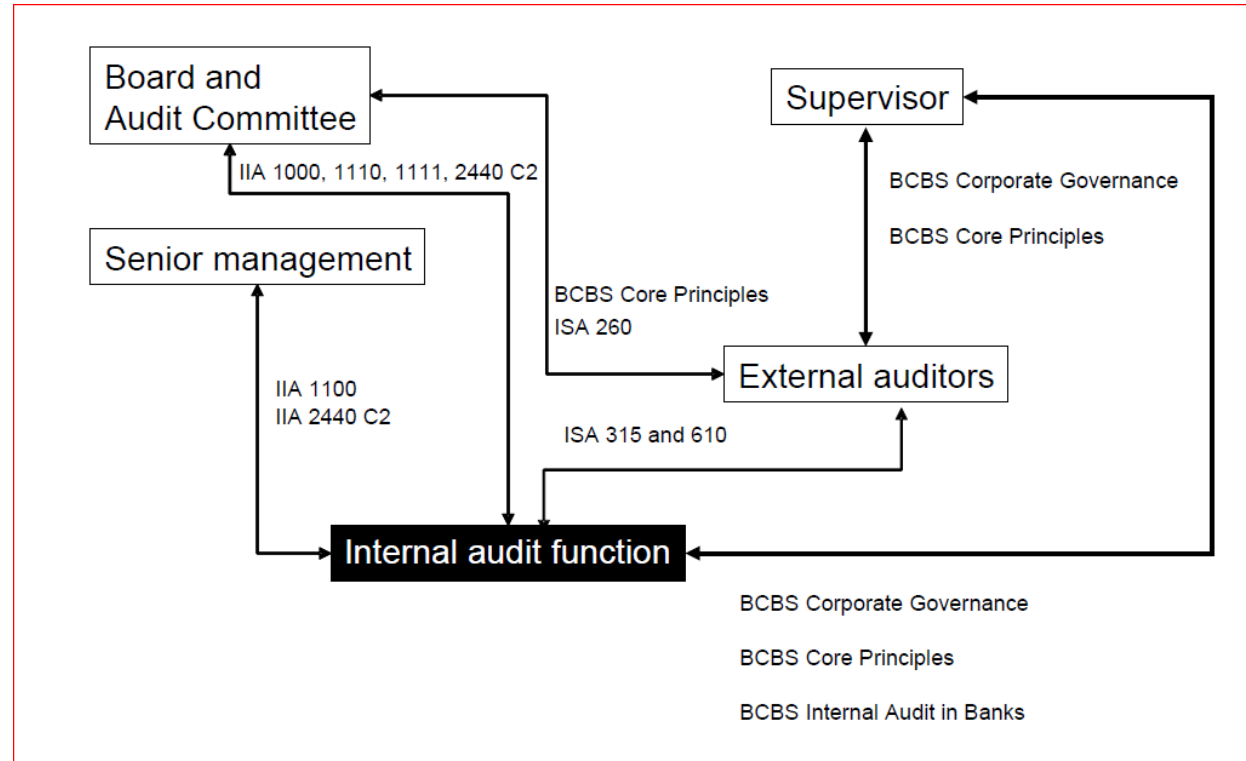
Board and Audit Committee

Supervisor

IIA 1000, 1110, 1111, 2440 C2

BCBS Corporate Governance

BCBS Core Principles

Senior management

BCBS Core Principles
ISA 260

External auditors

IIA 1100
IIA 2440 C2

ISA 315 and 610

Internal audit function

BCBS Corporate Governance

BCBS Core Principles

BCBS Internal Audit in Banks